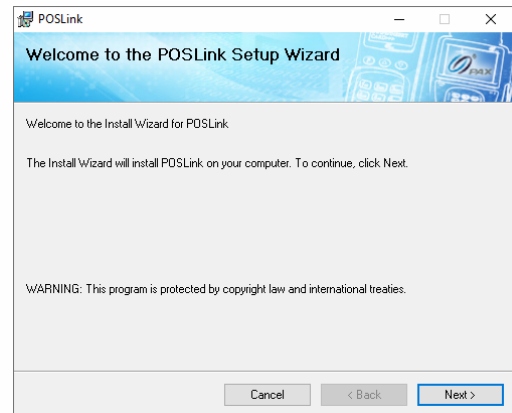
POSLink

Welcome to the POSLink Setup Wizard

PAX

Welcome to the Install Wizard for POSLink

The Install Wizard will install POSLink on your computer. To continue, click Next.

WARNING: This program is protected by copyright law and international treaties.

Cancel
< Back
Next >